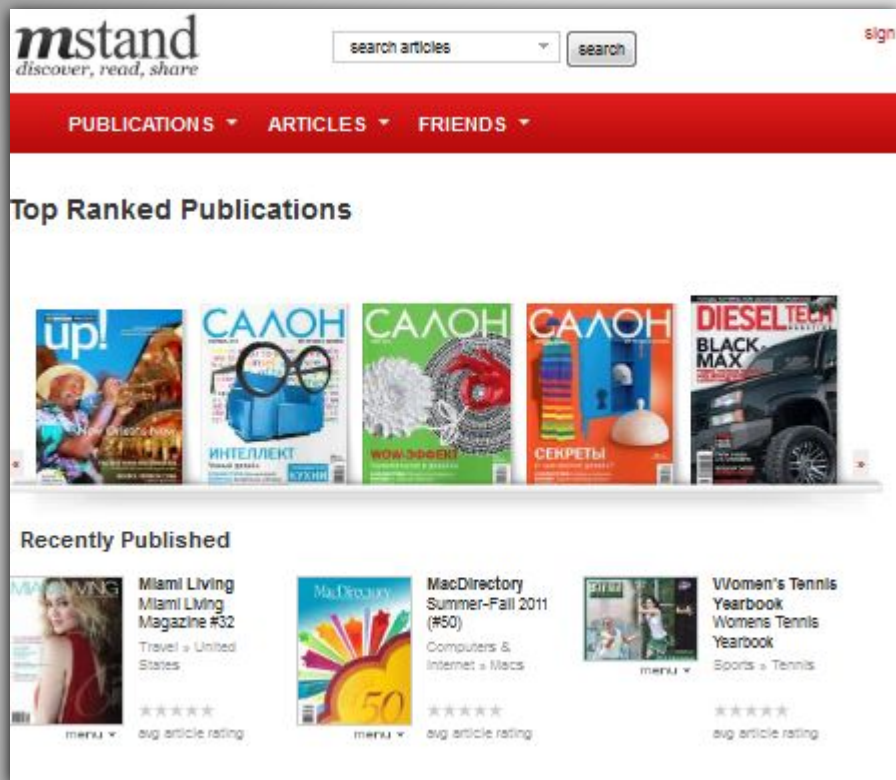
mstand
discover, read, share

search articles

search

sign

PUBLICATIONS ARTICLES FRIENDS

Top Ranked Publications

up!

САЛОН

ИНТЕЛЛЕКТ

КУХНИ

САЛОН

WOW-ЭФФЕКТ

САЛОН

СЕКРЕТЫ

DIESEL TECH

BLACK MAX

Recently Published

MIAMI LIVING

Miami Living
Miami Living Magazine #32
Travel » United States

avg article rating

menu

MacDirectory

50

MacDirectory
Summer-Fall 2011 (#50)
Computers & Internet » Macs

avg article rating

menu

Women's Tennis Yearbook
Womens Tennis Yearbook
Sports » Tennis

menu

avg article rating